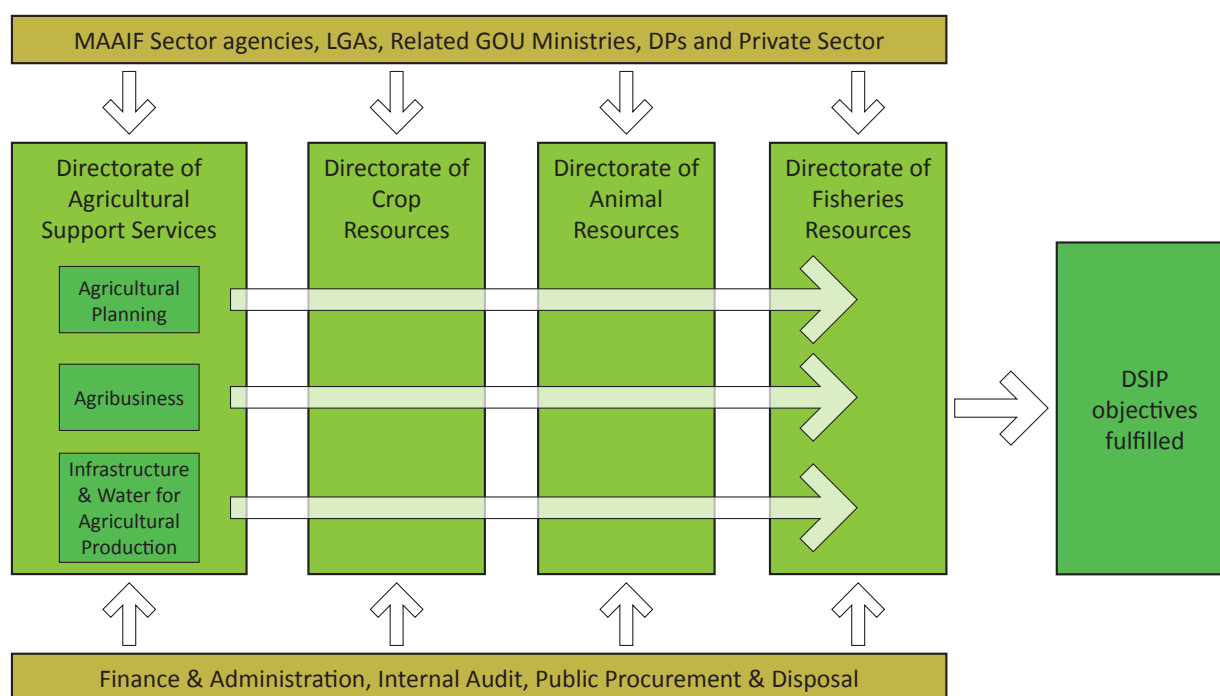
MAAIF Sector agencies, LGAs, Related GOU Ministries, DPs and Private Sector

Directorate of Agricultural Support Services

Agricultural Planning

Agribusiness

Infrastructure & Water for Agricultural Production

Directorate of Crop Resources

Directorate of Animal Resources

Directorate of Fisheries Resources

DSIP objectives fulfilled

Finance & Administration, Internal Audit, Public Procurement & Disposal